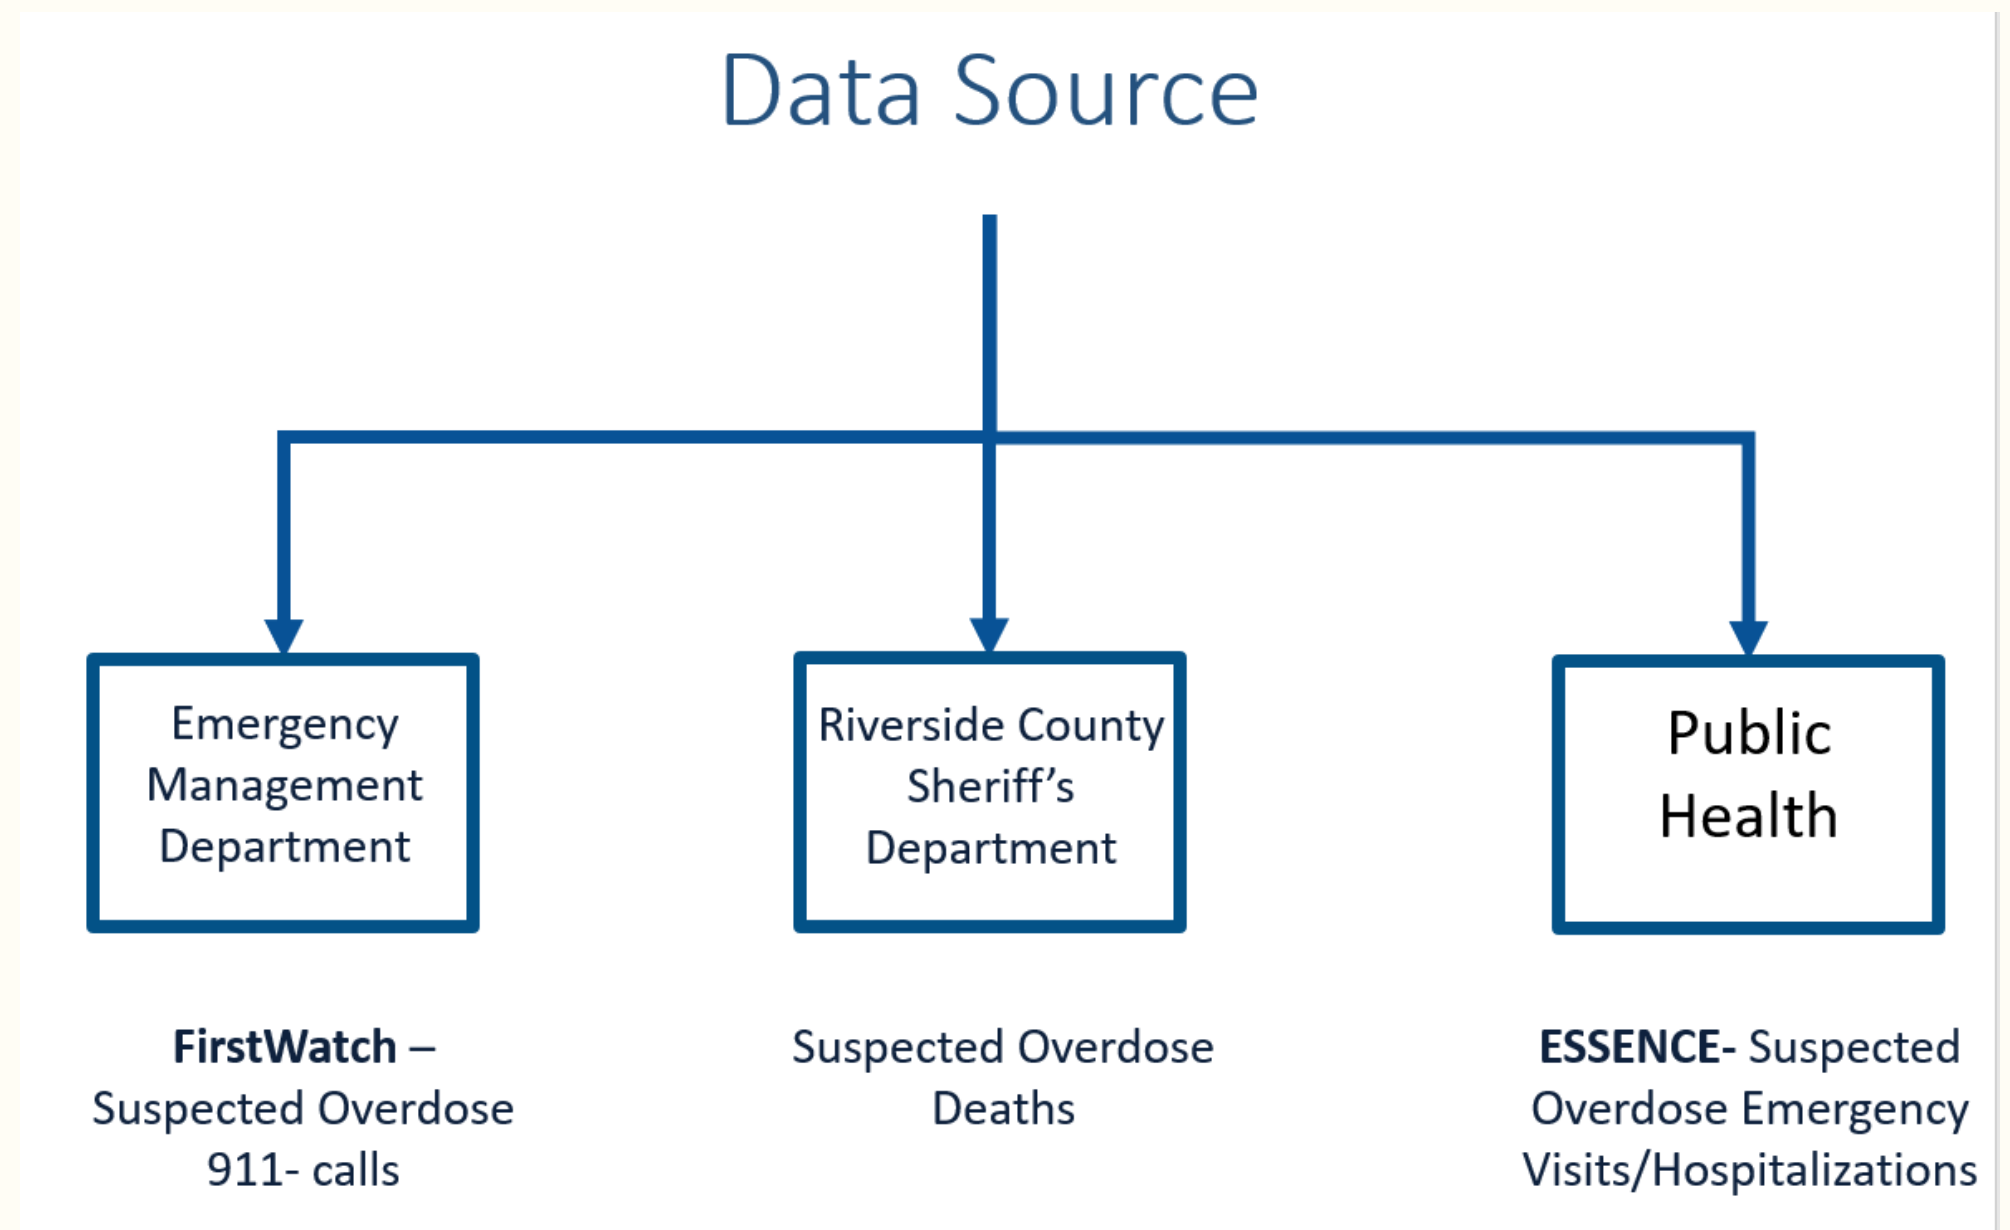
Data Source

Emergency Management Department

Riverside County Sheriff’s Department

Public Health

**FirstWatch** – Suspected Overdose 911- calls

Suspected Overdose Deaths

**ESSENCE-** Suspected Overdose Emergency Visits/Hospitalizations